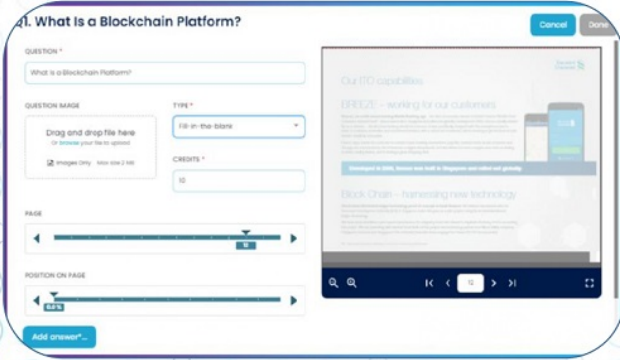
1. What is a Blockchain Platform?

Cancel Done

QUESTION *

What is a Blockchain Platform?

QUESTION IMAGE

Drag and drop file here

Or browse your file to upload

Images Only Max size 2 MB

TYPE *

Fill-in-the-blank

CREDITS *

10

PAGE

10

POSITION ON PAGE

0.0%

Add answer*...

Our ITC capabilities

BREEZE – working for our customers

Developed in 2009, Breeze was built in Singapore and rolled out globally

Block Chain – harnessing new technology

12